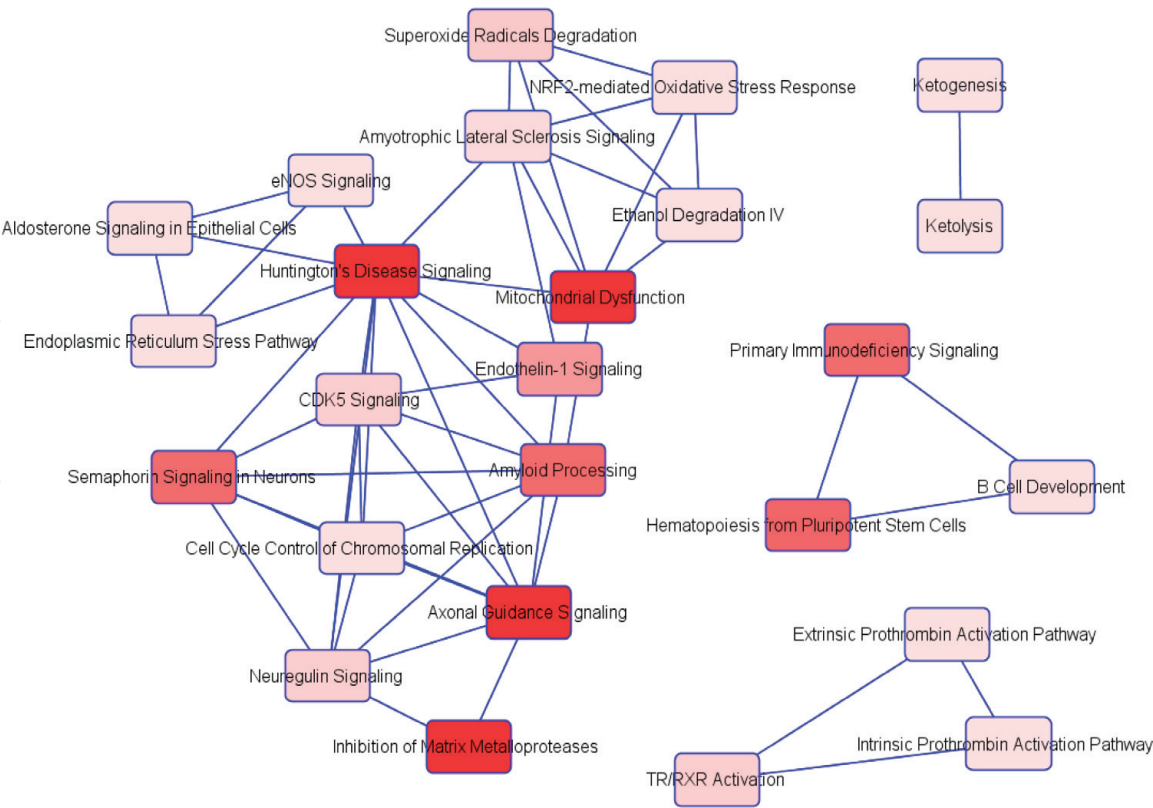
Superoxide Radicals Degradation

NRF2-mediated Oxidative Stress Response

Ketogenesis

Amyotrophic Lateral Sclerosis Signaling

eNOS Signaling

Ethanol Degradation IV

Ketolysis

Aldosterone Signaling in Epithelial Cells

Huntington's Disease Signaling

Mitochondrial Dysfunction

Endoplasmic Reticulum Stress Pathway

Primary Immunodeficiency Signaling

Endothelin-1 Signaling

CDK5 Signaling

Amyloid Processing

Semaphorin Signaling in Neurons

B Cell Development

Hematopoiesis from Pluripotent Stem Cells

Cell Cycle Control of Chromosomal Replication

Axonal Guidance Signaling

Extrinsic Prothrombin Activation Pathway

Neuregulin Signaling

Intrinsic Prothrombin Activation Pathway

Inhibition of Matrix Metalloproteases

TR/RXR Activation